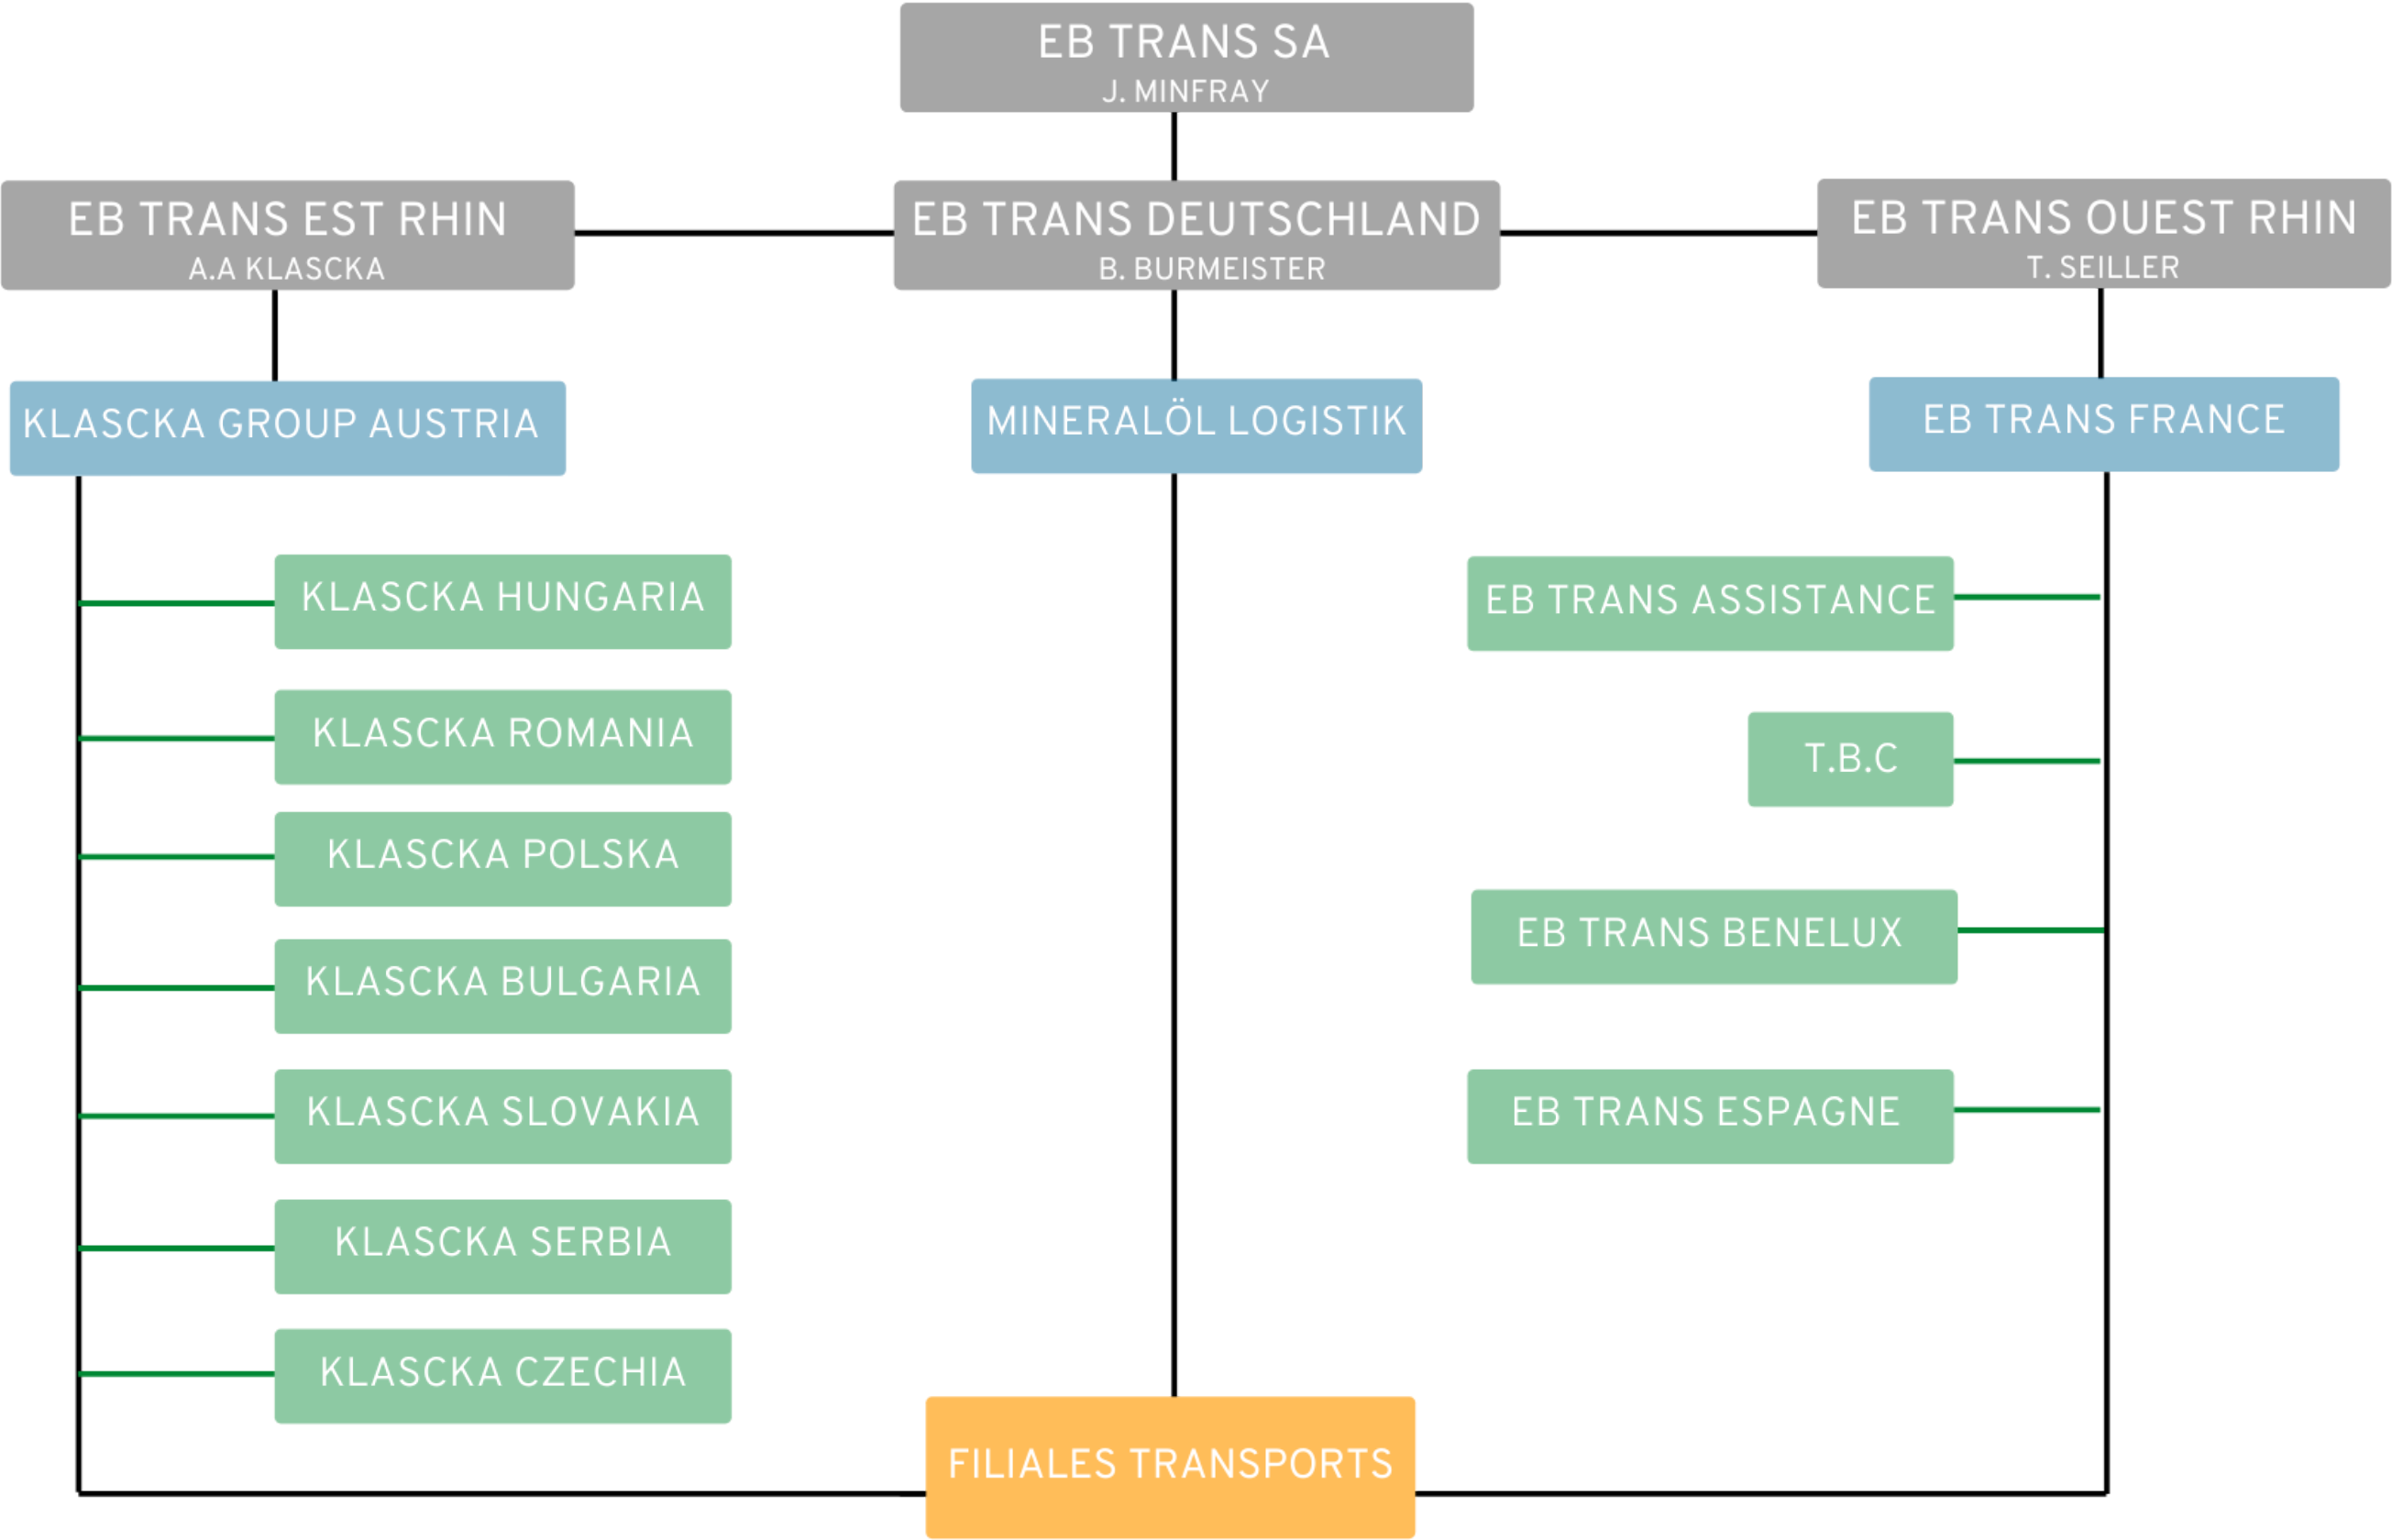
EB TRANS SA
J. MINFRAY

EB TRANS EST RHIN
A.A KLASCKA

EB TRANS DEUTSCHLAND
B. BURMEISTER

EB TRANS OUEST RHIN
T. SEILLER

KLASCKA GROUP AUSTRIA

MINERALÖL LOGISTIK

EB TRANS FRANCE

KLASCKA HUNGARIA

KLASCKA ROMANIA

KLASCKA POLSKA

KLASCKA BULGARIA

KLASCKA SLOVAKIA

KLASCKA SERBIA

KLASCKA CZECHIA

EB TRANS ASSISTANCE

T.B.C

EB TRANS BENELUX

EB TRANS ESPAGNE

FILIALES TRANSPORTS